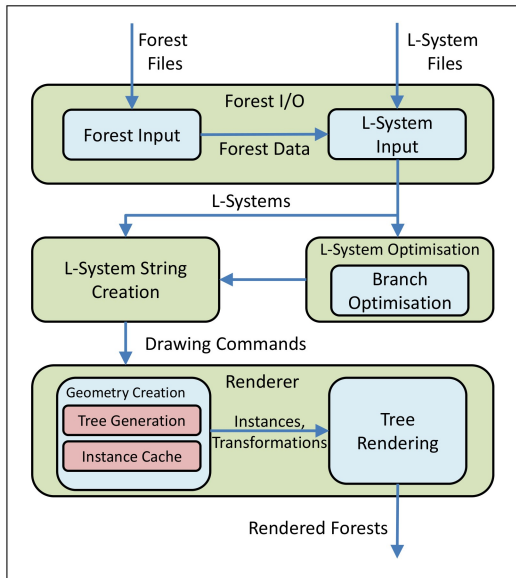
Forest Files

L-System Files

Forest I/O

Forest Input

Forest Data

L-System Input

L-Systems

L-System String Creation

L-System Optimisation

Branch Optimisation

Drawing Commands

Renderer

Geometry Creation

Tree Generation

Instance Cache

Instances, Transformations

Tree Rendering

Rendered Forests